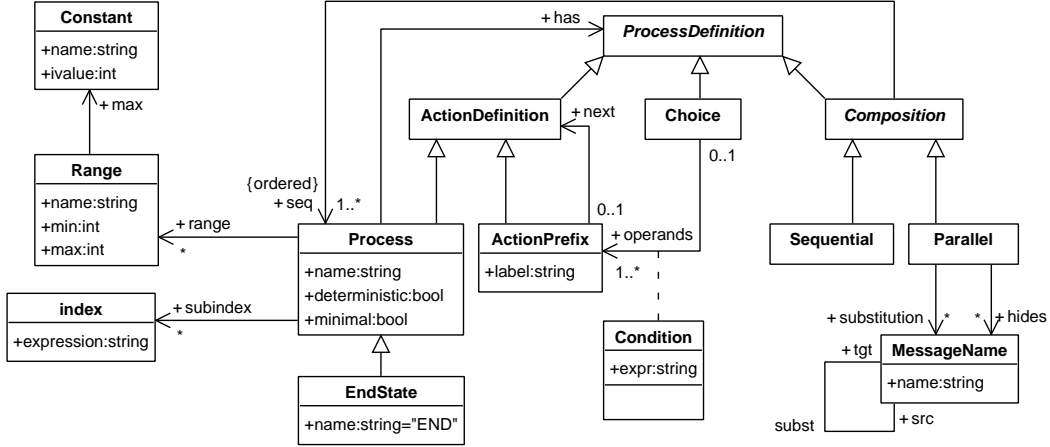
Constant
+name:string
+ivalue:int

+ max

Range
+name:string
+min:int
+max:int

+ range
*

index
+expression:string

+ subindex
*

+ has

ProcessDefinition

{ordered}
+ seq
1..*

ActionDefinition

+ next

Choice

Composition

0..1

0..1

Process
+name:string
+deterministic:bool
+minimal:bool

ActionPrefix
+label:string

+ operands
1..*

Sequential

Parallel

Condition
+expr:string

EndState
+name:string="END"

+ substitution
*
*
+ hides

+ tgt

MessageName
+name:string

subst
+ src